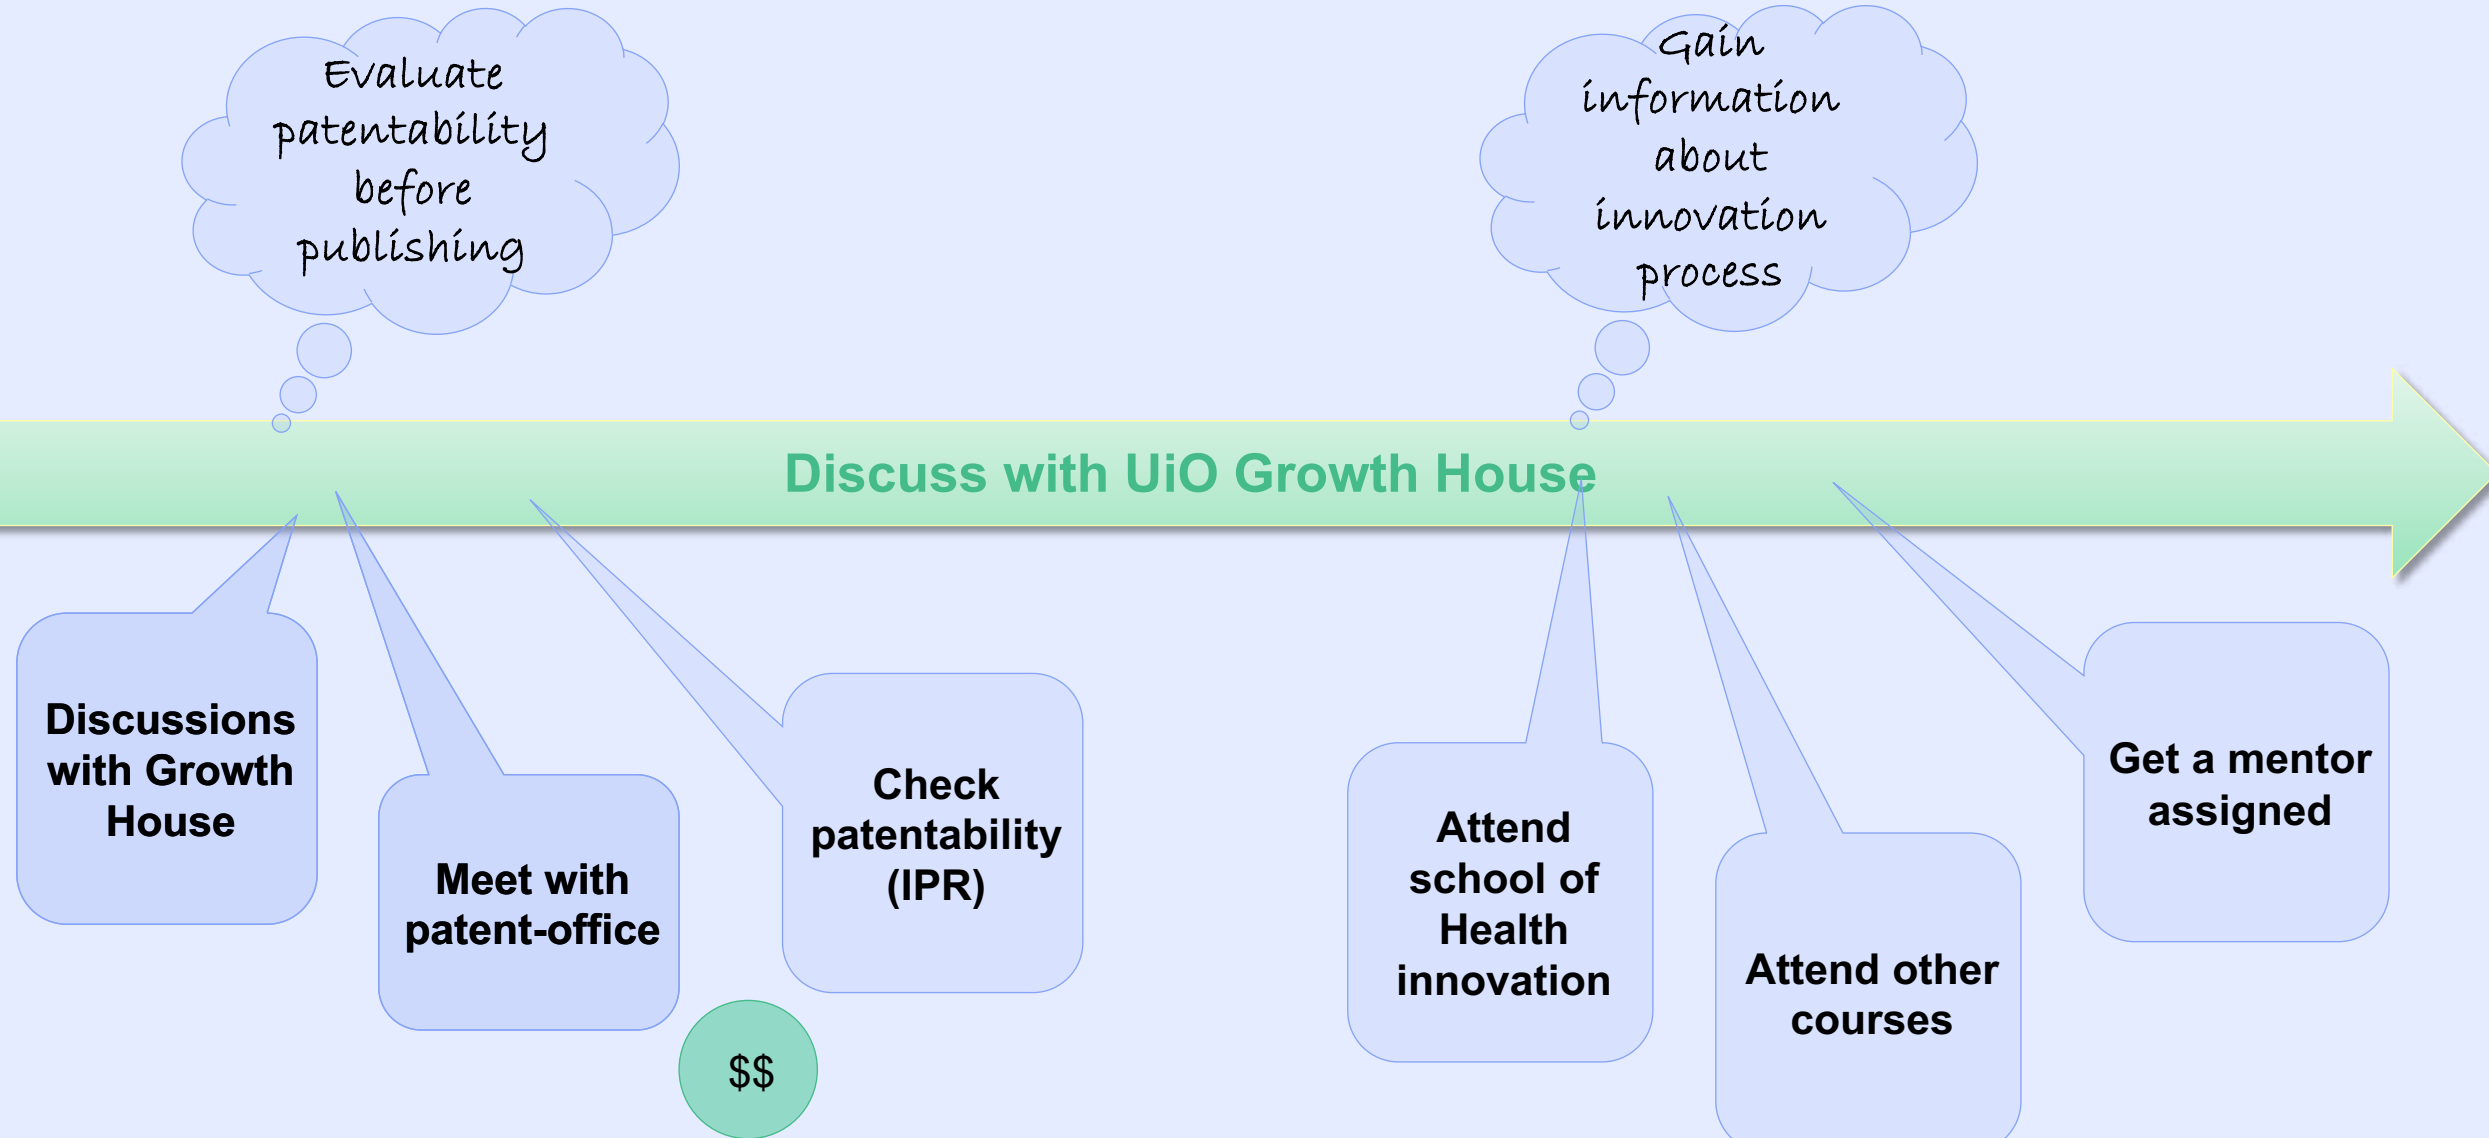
Evaluate patentability before publishing

Gain information about innovation process

Discuss with UiO Growth House

Discussions with Growth House

Meet with patent-office

$$

Check patentability (IPR)

Attend school of Health innovation

Attend other courses

Get a mentor assigned